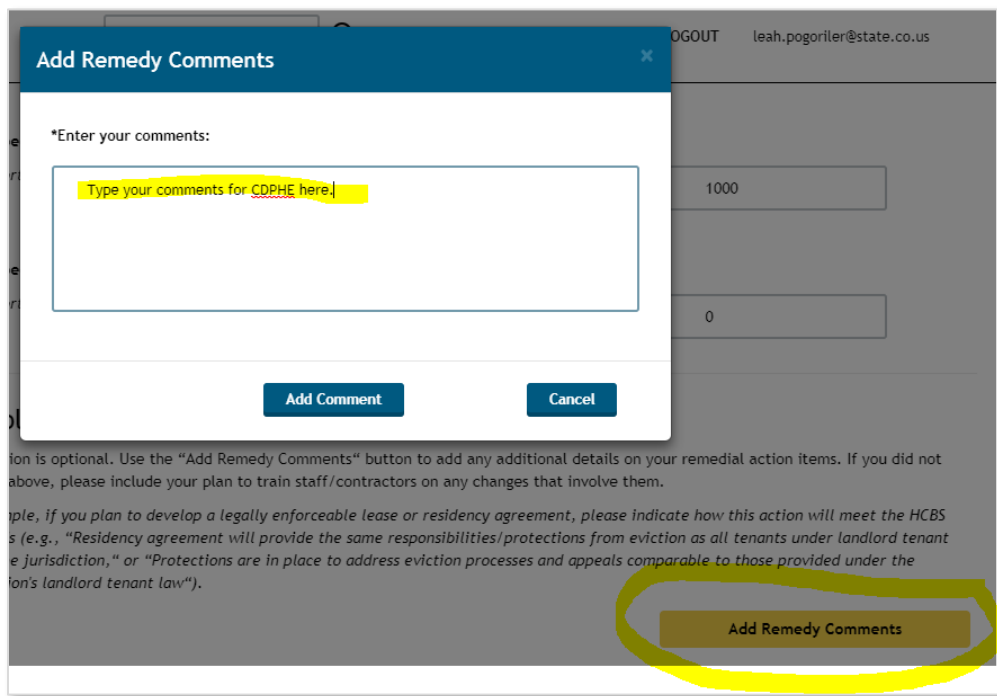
OGOUT leah.pogoriler@state.co.us

Add Remedy Comments

×

*Enter your comments:

Type your comments for CDPHE here.

1000

0

Add Comment

Cancel

ion is optional. Use the “Add Remedy Comments“ button to add any additional details on your remedial action items. If you did not above, please include your plan to train staff/contractors on any changes that involve them.

nple, if you plan to develop a legally enforceable lease or residency agreement, please indicate how this action will meet the HCBS s (e.g., “Residency agreement will provide the same responsibilities/protections from eviction as all tenants under landlord tenant e jurisdiction,“ or “Protections are in place to address eviction processes and appeals comparable to those provided under the ion's landlord tenant law“).

Add Remedy Comments